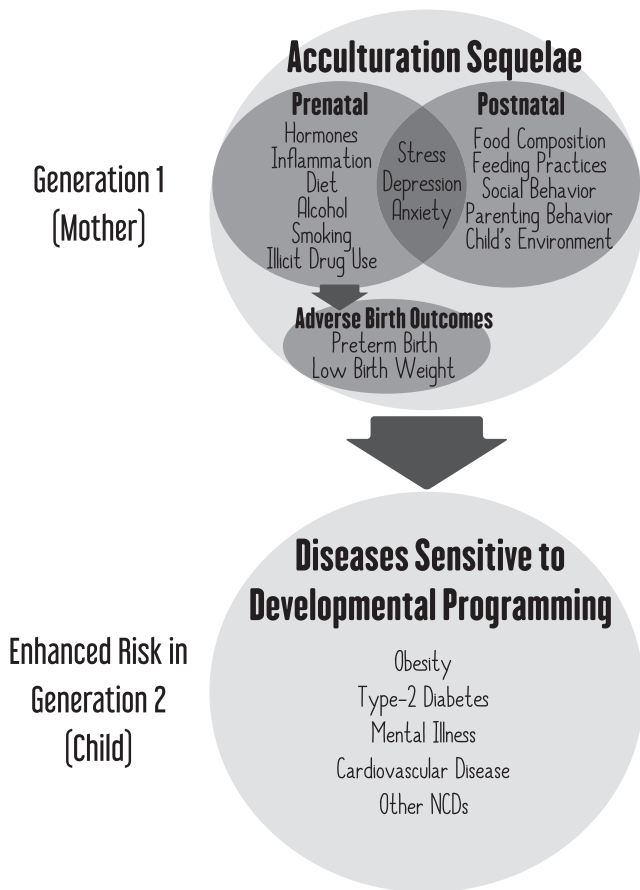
Acculturation Sequelae

Generation 1 (Mother)

Prenatal
Hormones
Inflammation
Diet
Alcohol
Smoking
Illicit Drug Use

Stress
Depression
Anxiety

Postnatal
Food Composition
Feeding Practices
Social Behavior
Parenting Behavior
Child's Environment

Adverse Birth Outcomes
Preterm Birth
Low Birth Weight

Enhanced Risk in Generation 2 (Child)

Diseases Sensitive to Developmental Programming

Obesity
Type-2 Diabetes
Mental Illness
Cardiovascular Disease
Other NCDs